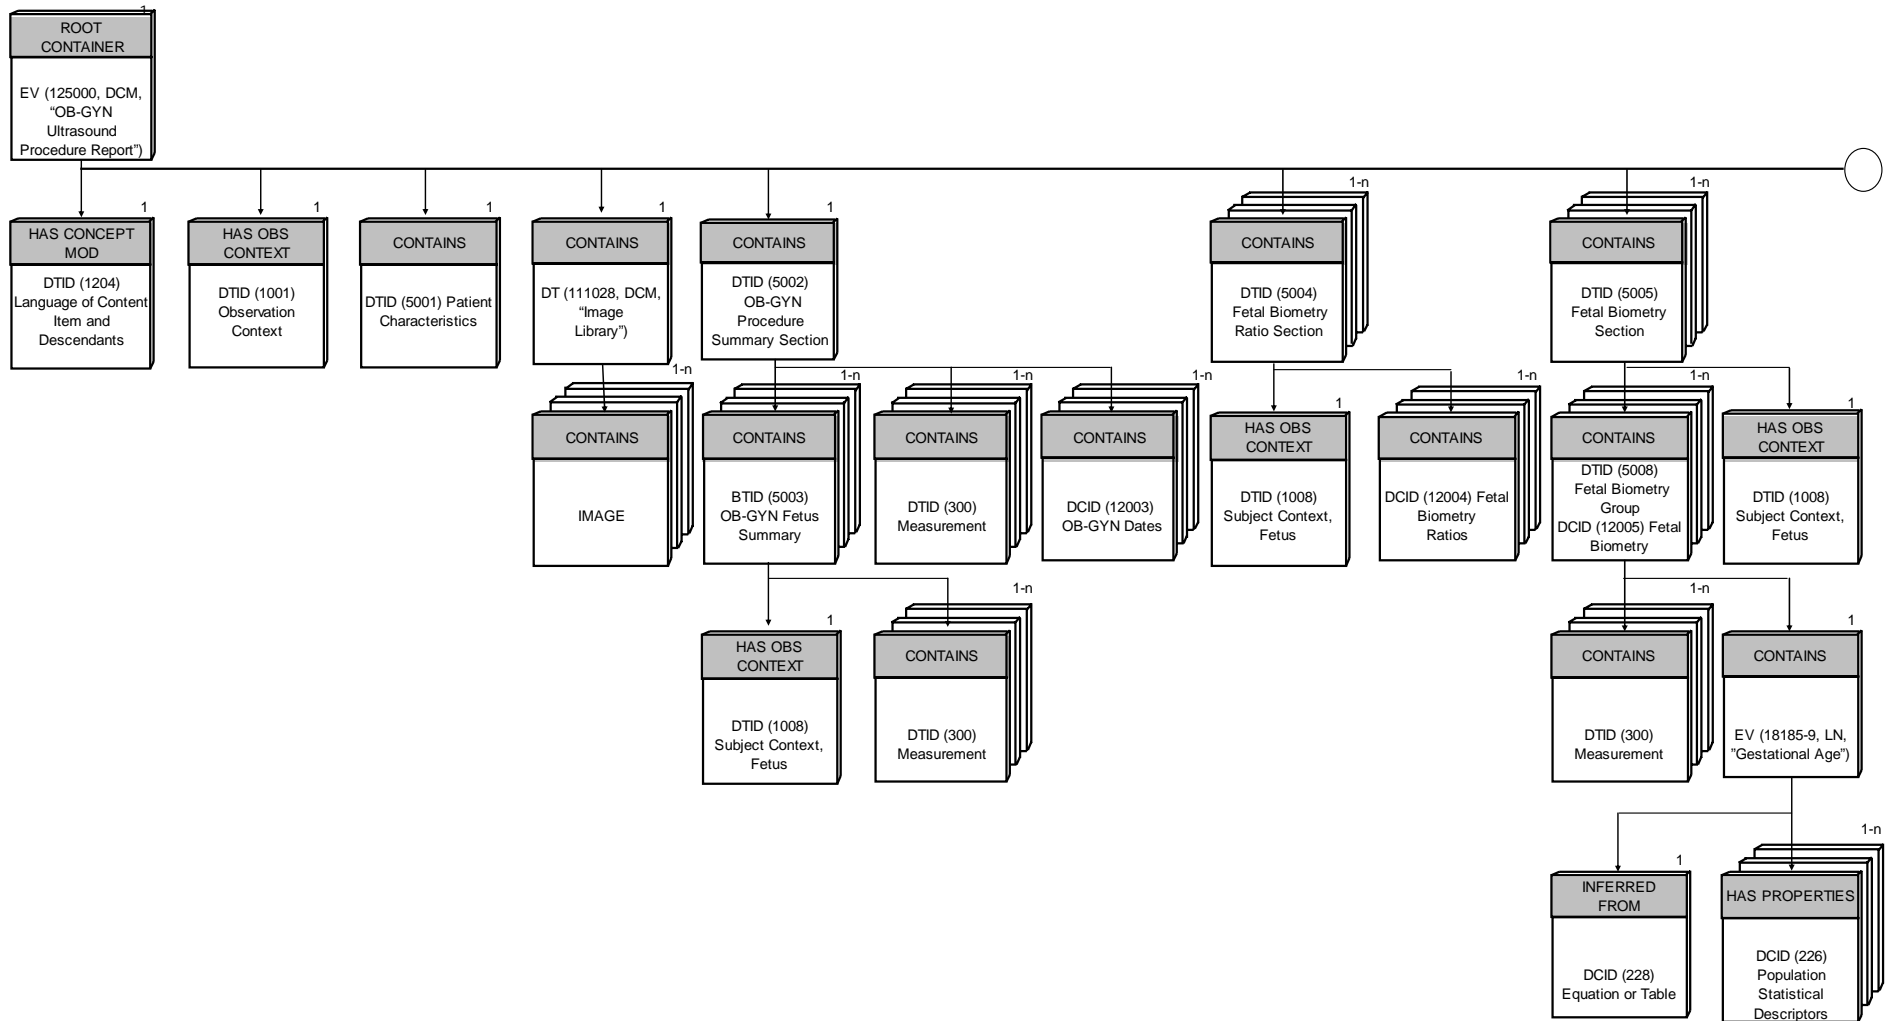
1
ROOT CONTAINER
EV (125000, DCM, “OB-GYN Ultrasound Procedure Report”)

1
HAS CONCEPT MOD
DTID (1204) Language of Content Item and Descendants

1
HAS OBS CONTEXT
DTID (1001) Observation Context

1
CONTAINS
DTID (5001) Patient Characteristics

1
CONTAINS
DT (111028, DCM, “Image Library”)

1-n
CONTAINS
IMAGE

1
CONTAINS
DTID (5002) OB-GYN Procedure Summary Section

1-n
CONTAINS
BTID (5003) OB-GYN Fetus Summary

1
HAS OBS CONTEXT
DTID (1008) Subject Context, Fetus

1-n
CONTAINS
DTID (300) Measurement

1-n
CONTAINS
DTID (300) Measurement

1-n
CONTAINS
DCID (12003) OB-GYN Dates

1-n
CONTAINS
DTID (5004) Fetal Biometry Ratio Section

1
HAS OBS CONTEXT
DTID (1008) Subject Context, Fetus

1-n
CONTAINS
DCID (12004) Fetal Biometry Ratios

1-n
CONTAINS
DTID (5005) Fetal Biometry Section

1-n
CONTAINS
DTID (5008) Fetal Biometry Group
DCID (12005) Fetal Biometry

1
HAS OBS CONTEXT
DTID (1008) Subject Context, Fetus

1-n
CONTAINS
DTID (300) Measurement

1
CONTAINS
EV (18185-9, LN, ”Gestational Age”)

1
INFERRED FROM
DCID (228) Equation or Table

1-n
HAS PROPERTIES
DCID (226) Population Statistical Descriptors